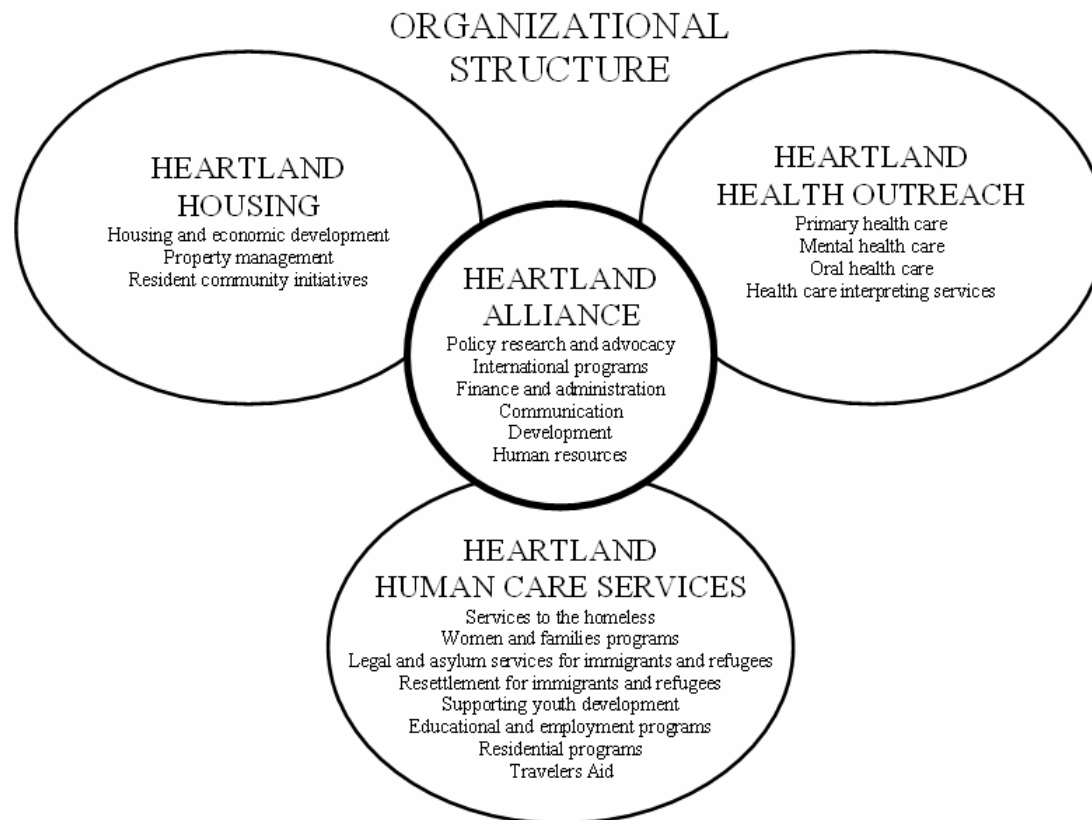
ORGANIZATIONAL STRUCTURE

HEARTLAND HOUSING
Housing and economic development
Property management
Resident community initiatives

HEARTLAND HEALTH OUTREACH
Primary health care
Mental health care
Oral health care
Health care interpreting services

HEARTLAND ALLIANCE
Policy research and advocacy
International programs
Finance and administration
Communication
Development
Human resources

HEARTLAND HUMAN CARE SERVICES
Services to the homeless
Women and families programs
Legal and asylum services for immigrants and refugees
Resettlement for immigrants and refugees
Supporting youth development
Educational and employment programs
Residential programs
Travelers Aid